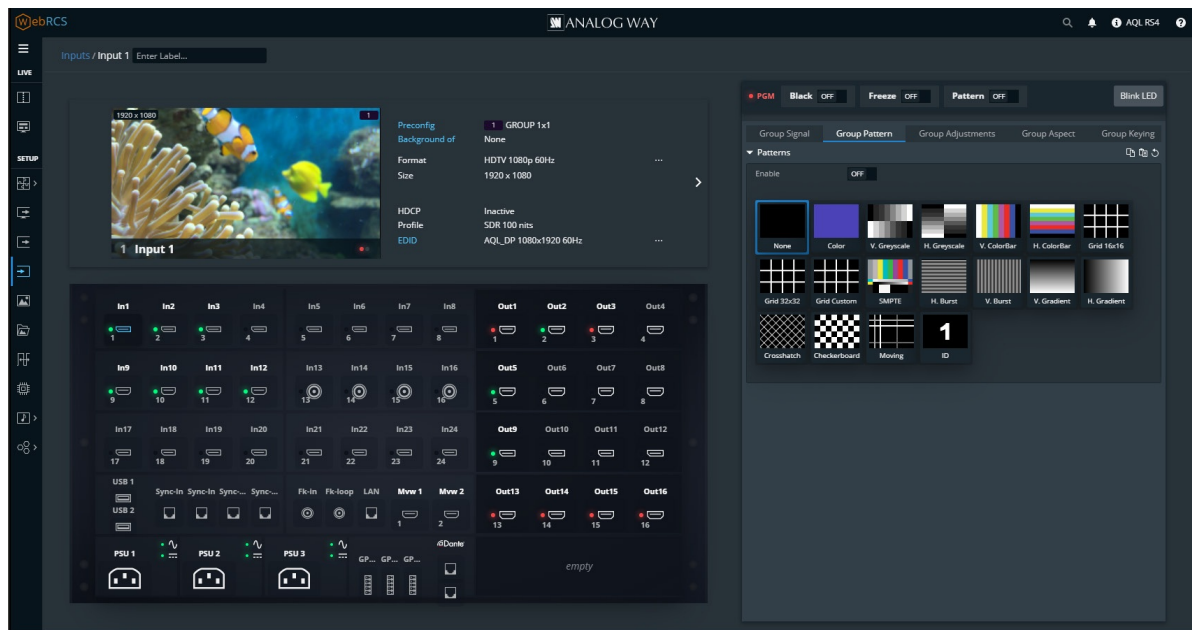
WebRCS

ANALOG WAY

AQL RS4

LIVE

SETUP

Inputs / Input 1 Enter Label...

1920 x 1080

1

1 Input 1

Preconfig 1 GROUP 1x1
Background of None

Format HDTV 1080p 60Hz ...
Size 1920 x 1080

HDCP Inactive
Profile SDR 100 nits
EDID AQL_DP 1080x1920 60Hz ...

In1 In2 In3 In4 In5 In6 In7 In8 Out1 Out2 Out3 Out4
1 2 3 4 5 6 7 8 1 2 3 4

In9 In10 In11 In12 In13 In14 In15 In16 Out5 Out6 Out7 Out8
9 10 11 12 13 14 15 16 5 6 7 8

In17 In18 In19 In20 In21 In22 In23 In24 Out9 Out10 Out11 Out12
17 18 19 20 21 22 23 24 9 10 11 12

USB 1 Sync-In Sync-In Sync-... Sync-... Fk-in Fk-loop LAN Mvw 1 Mvw 2 Out13 Out14 Out15 Out16
USB 2 1 2 13 14 15 16

PSU 1 PSU 2 PSU 3 GP... GP... GP... Dante

empty

PGM Black OFF Freeze OFF Pattern OFF Blink LED

Group Signal Group Pattern Group Adjustments Group Aspect Group Keying

Patterns

Enable OFF

None Color V. Greyscale H. Greyscale V. ColorBar H. ColorBar Grid 16x16
Grid 32x32 Grid Custom SMPTE H. Burst V. Burst V. Gradient H. Gradient
Crosshatch Checkerboard Moving 1 ID